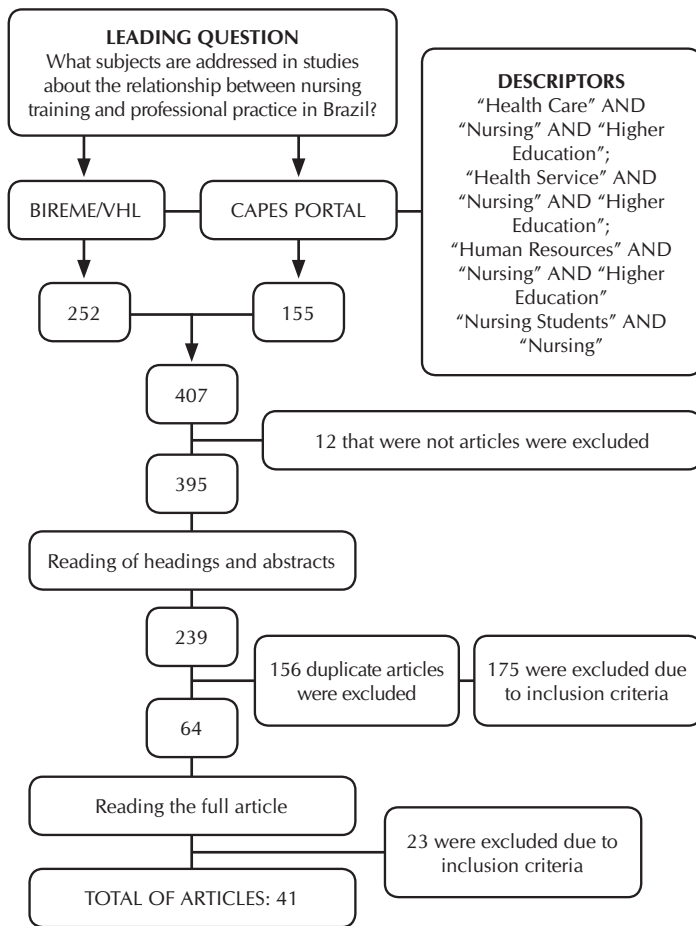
LEADING QUESTION
What subjects are addressed in studies about the relationship between nursing training and professional practice in Brazil?

DESCRIPTORS
"Health Care" AND "Nursing" AND "Higher Education";
"Health Service" AND "Nursing" AND "Higher Education";
"Human Resources" AND "Nursing" AND "Higher Education"
"Nursing Students" AND "Nursing"

BIREME/VHL

CAPES PORTAL

252

155

407

12 that were not articles were excluded

395

Reading of headings and abstracts

239

156 duplicate articles were excluded

175 were excluded due to inclusion criteria

64

Reading the full article

23 were excluded due to inclusion criteria

TOTAL OF ARTICLES: 41